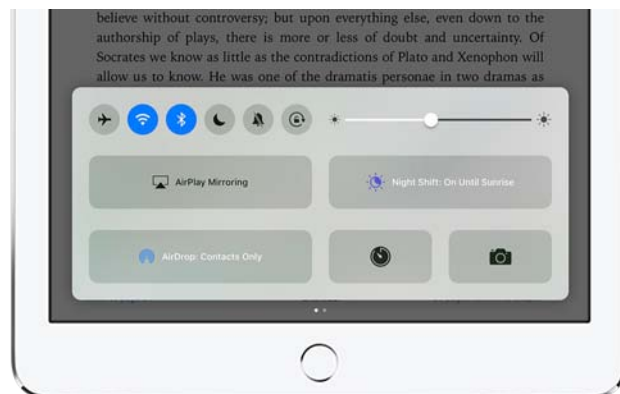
believe without controversy; but upon everything else, even down to the authorship of plays, there is more or less of doubt and uncertainty. Of Socrates we know as little as the contradictions of Plato and Xenophon will allow us to know. He was one of the dramatis personae in two dramas as

AirPlay Mirroring

Night Shift: On Until Sunrise

AirDrop: Contacts Only